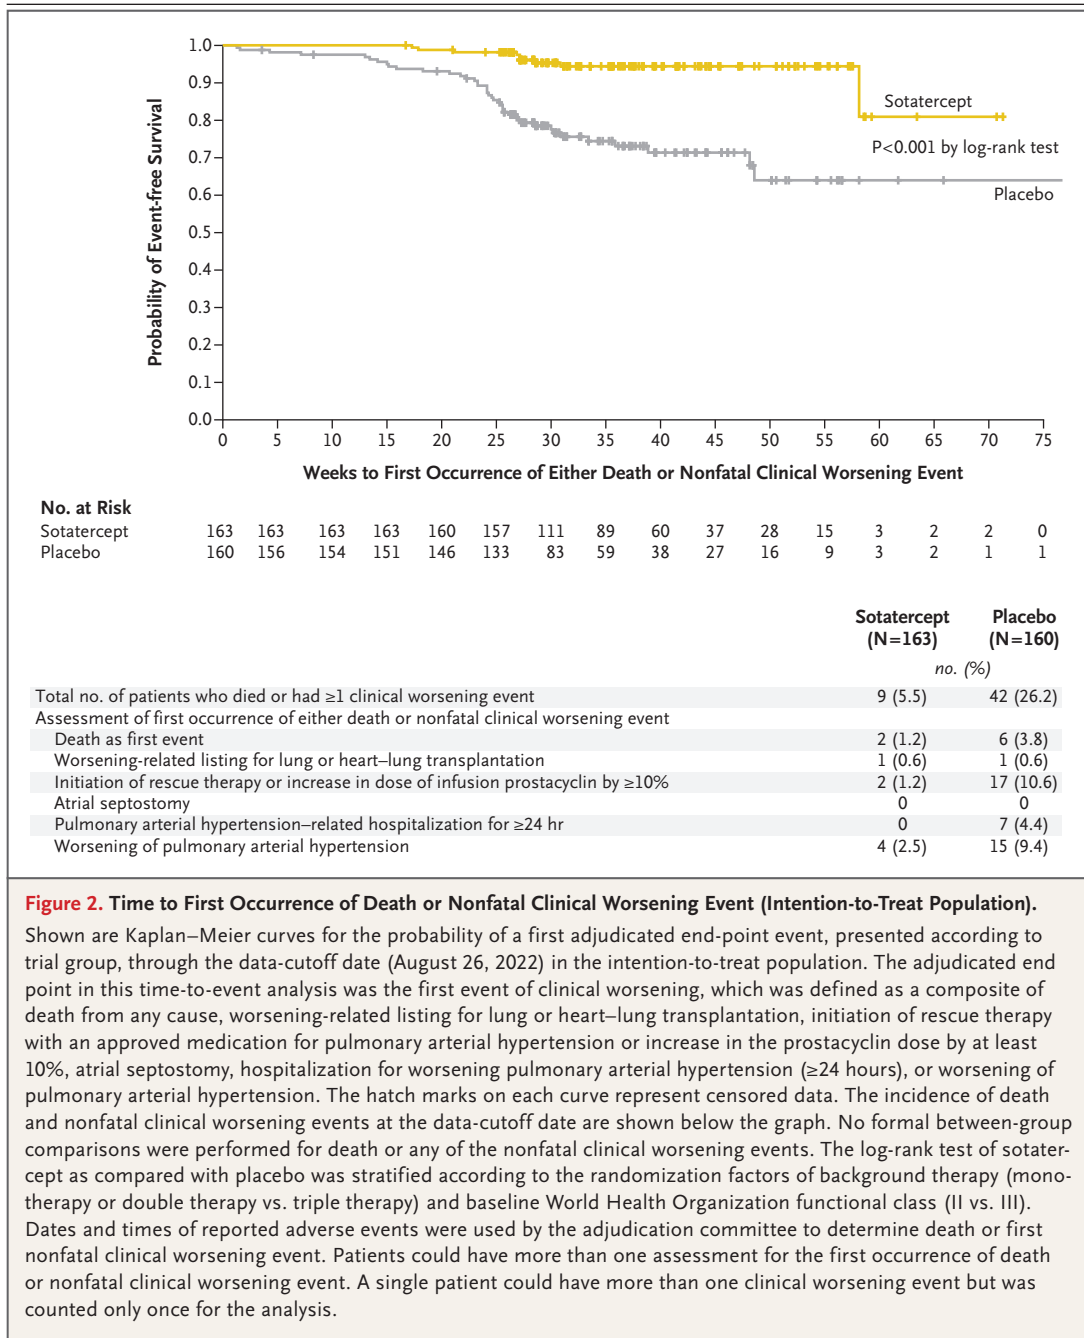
Probability of Event-free Survival

1.0
0.9
0.8
0.7
0.6
0.5
0.4
0.3
0.2
0.1
0.0

Sotatercept

P<0.001 by log-rank test

Placebo

0 5 10 15 20 25 30 35 40 45 50 55 60 65 70 75

Weeks to First Occurrence of Either Death or Nonfatal Clinical Worsening Event

No. at Risk

| | | | | | | | | | | | | | | | |
|---|---|---|---|---|---|---|---|---|---|---|---|---|---|---|---|
| Sotatercept | 163 | 163 | 163 | 163 | 160 | 157 | 111 | 89 | 60 | 37 | 28 | 15 | 3 | 2 | 2 | 0 |
| Placebo | 160 | 156 | 154 | 151 | 146 | 133 | 83 | 59 | 38 | 27 | 16 | 9 | 3 | 2 | 1 | 1 |

| | Sotatercept (N=163) | Placebo (N=160) |
|---|---|---|
| | *no. (%)* | |
| Total no. of patients who died or had ≥1 clinical worsening event | 9 (5.5) | 42 (26.2) |
| Assessment of first occurrence of either death or nonfatal clinical worsening event | | |
| Death as first event | 2 (1.2) | 6 (3.8) |
| Worsening-related listing for lung or heart–lung transplantation | 1 (0.6) | 1 (0.6) |
| Initiation of rescue therapy or increase in dose of infusion prostacyclin by ≥10% | 2 (1.2) | 17 (10.6) |
| Atrial septostomy | 0 | 0 |
| Pulmonary arterial hypertension–related hospitalization for ≥24 hr | 0 | 7 (4.4) |
| Worsening of pulmonary arterial hypertension | 4 (2.5) | 15 (9.4) |

Figure 2. Time to First Occurrence of Death or Nonfatal Clinical Worsening Event (Intention-to-Treat Population).

Shown are Kaplan–Meier curves for the probability of a first adjudicated end-point event, presented according to trial group, through the data-cutoff date (August 26, 2022) in the intention-to-treat population. The adjudicated end point in this time-to-event analysis was the first event of clinical worsening, which was defined as a composite of death from any cause, worsening-related listing for lung or heart–lung transplantation, initiation of rescue therapy with an approved medication for pulmonary arterial hypertension or increase in the prostacyclin dose by at least 10%, atrial septostomy, hospitalization for worsening pulmonary arterial hypertension (≥24 hours), or worsening of pulmonary arterial hypertension. The hatch marks on each curve represent censored data. The incidence of death and nonfatal clinical worsening events at the data-cutoff date are shown below the graph. No formal between-group comparisons were performed for death or any of the nonfatal clinical worsening events. The log-rank test of sotatercept as compared with placebo was stratified according to the randomization factors of background therapy (monotherapy or double therapy vs. triple therapy) and baseline World Health Organization functional class (II vs. III). Dates and times of reported adverse events were used by the adjudication committee to determine death or first nonfatal clinical worsening event. Patients could have more than one assessment for the first occurrence of death or nonfatal clinical worsening event. A single patient could have more than one clinical worsening event but was counted only once for the analysis.